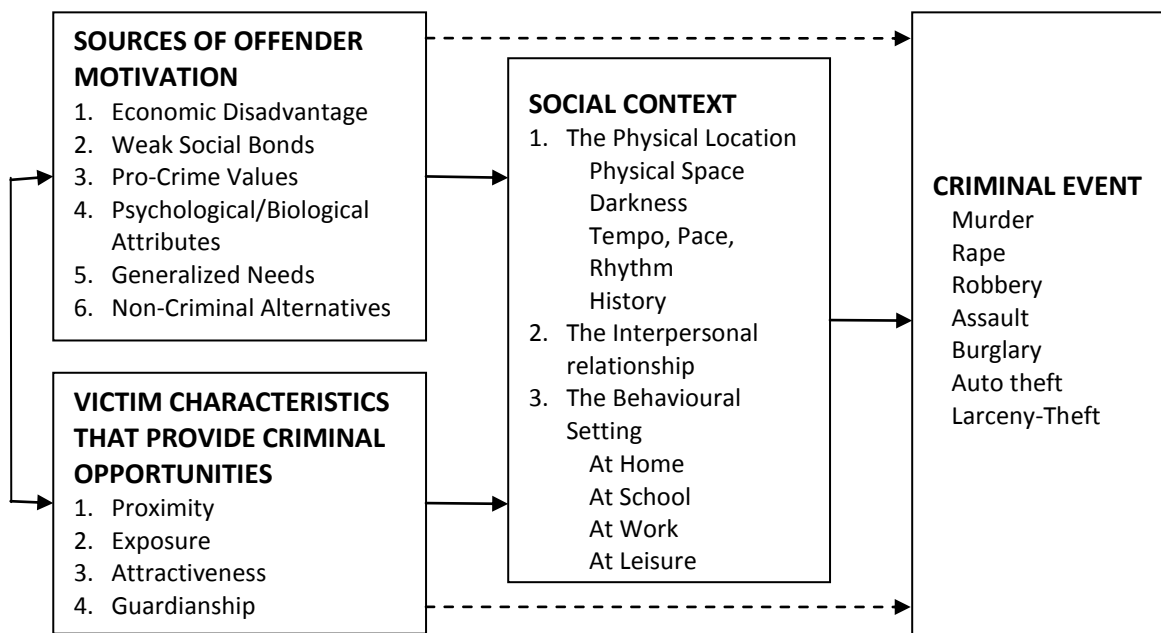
SOURCES OF OFFENDER MOTIVATION
1. Economic Disadvantage
2. Weak Social Bonds
3. Pro-Crime Values
4. Psychological/Biological Attributes
5. Generalized Needs
6. Non-Criminal Alternatives

VICTIM CHARACTERISTICS THAT PROVIDE CRIMINAL OPPORTUNITIES
1. Proximity
2. Exposure
3. Attractiveness
4. Guardianship

SOCIAL CONTEXT
1. The Physical Location
Physical Space
Darkness
Tempo, Pace, Rhythm
History
2. The Interpersonal relationship
3. The Behavioural Setting
At Home
At School
At Work
At Leisure

CRIMINAL EVENT
Murder
Rape
Robbery
Assault
Burglary
Auto theft
Larceny-Theft